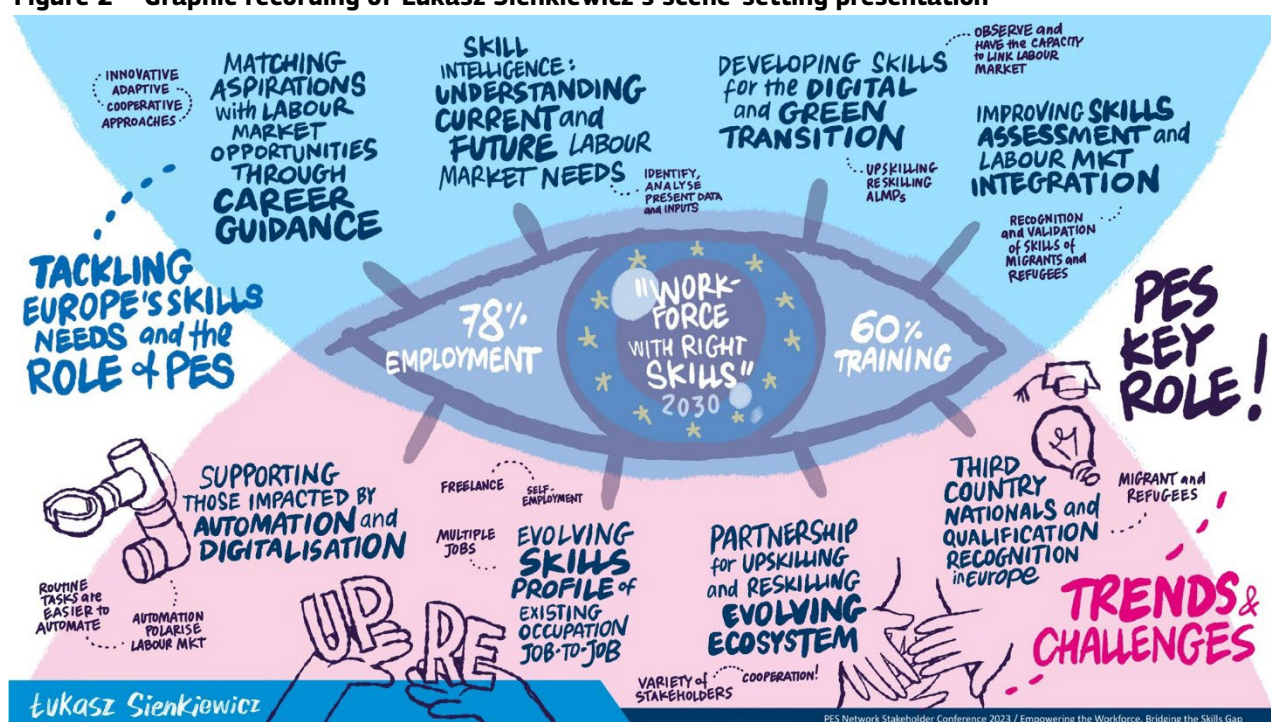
Figure 2 – Graphic recording of Łukasz Sienkiewicz's scene-setting presentation

INNOVATIVE ADAPTIVE COOPERATIVE APPROACHES

MATCHING ASPIRATIONS with LABOUR MARKET OPPORTUNITIES THROUGH CAREER GUIDANCE

SKILL INTELLIGENCE: UNDERSTANDING CURRENT and FUTURE LABOUR MARKET NEEDS

IDENTIFY, ANALYSE PRESENT DATA and INPUTS

DEVELOPING SKILLS for the DIGITAL and GREEN TRANSITION

UPSKILLING RESKILLING ALMPs

OBSERVE and HAVE the CAPACITY to LINK LABOUR MARKET

IMPROVING SKILLS ASSESSMENT and LABOUR MKT INTEGRATION

RECOGNITION and VALIDATION of SKILLS of MIGRANTS and REFUGEES

TACKLING EUROPE'S SKILLS NEEDS and the ROLE of PES

78% EMPLOYMENT

"WORK-FORCE WITH RIGHT SKILLS" 2030

60% TRAINING

PES KEY ROLE!

SUPPORTING THOSE IMPACTED BY AUTOMATION and DIGITALISATION

ROUTINE TASKS are EASIER to AUTOMATE

AUTOMATION POLARISE LABOUR MKT

UP

RE

FREELANCE

SELF-EMPLOYMENT

MULTIPLE JOBS

EVOLVING SKILLS PROFILE of EXISTING OCCUPATION JOB-TO-JOB

PARTNERSHIP for UPSKILLING and RESKILLING EVOLVING ECOSYSTEM

VARIETY of STAKEHOLDERS

COOPERATION!

THIRD COUNTRY NATIONALS and QUALIFICATION RECOGNITION in EUROPE

MIGRANT and REFUGEES

TRENDS & CHALLENGES

Łukasz Sienkiewicz

PES Network Stakeholder Conference 2023 / Empowering the Workforce, Bridging the Skills Gap